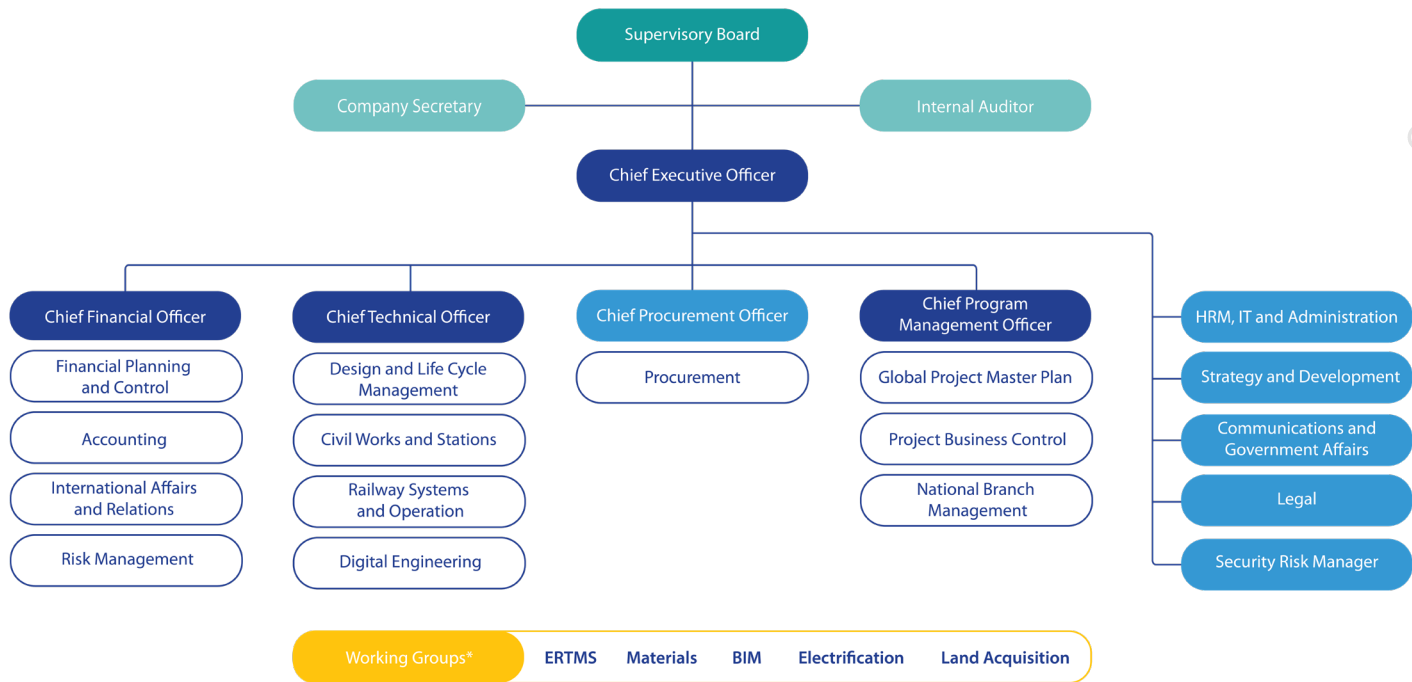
Supervisory Board

Company Secretary

Internal Auditor

Chief Executive Officer

Chief Financial Officer

Financial Planning and Control

Accounting

International Affairs and Relations

Risk Management

Chief Technical Officer

Design and Life Cycle Management

Civil Works and Stations

Railway Systems and Operation

Digital Engineering

Chief Procurement Officer

Procurement

Chief Program Management Officer

Global Project Master Plan

Project Business Control

National Branch Management

HRM, IT and Administration

Strategy and Development

Communications and Government Affairs

Legal

Security Risk Manager

Working Groups* ERTMS Materials BIM Electrification Land Acquisition